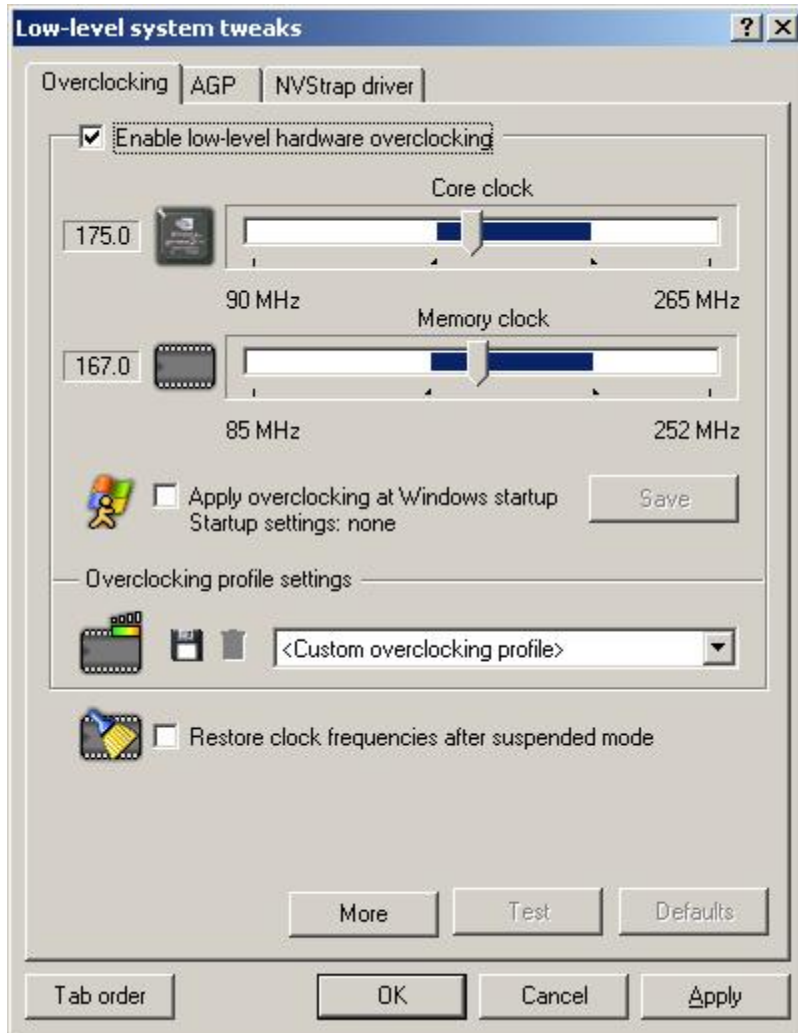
Low-level system tweaks
? X
Overclocking | AGP | NVStrap driver

Enable low-level hardware overclocking

Core clock
175.0
90 MHz
265 MHz

Memory clock
167.0
85 MHz
252 MHz

Apply overclocking at Windows startup
Startup settings: none
Save

Overclocking profile settings
<Custom overclocking profile>

Restore clock frequencies after suspended mode

More
Test
Defaults

Tab order
OK
Cancel
Apply